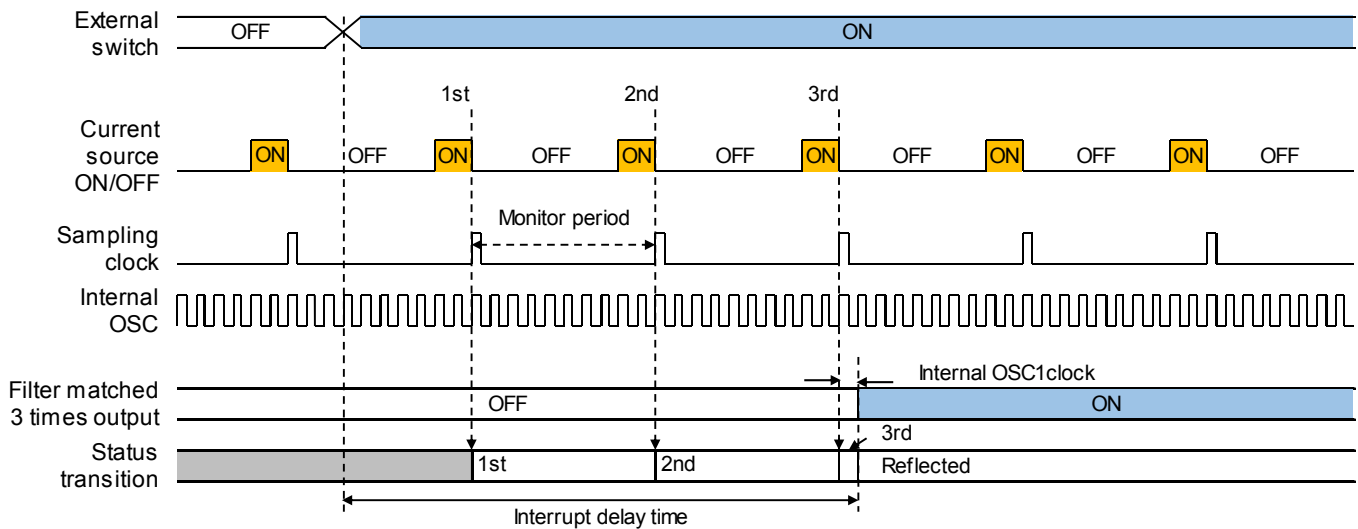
External switch
OFF
ON

1st
2nd
3rd

Current source ON/OFF
ON
OFF
ON
OFF
ON
OFF
ON
OFF
ON
OFF
ON
OFF

Monitor period

Sampling clock

Internal OSC

Internal OSC1clock

Filter matched 3 times output
OFF
ON

3rd

Status transition
1st
2nd
Reflected

Interrupt delay time